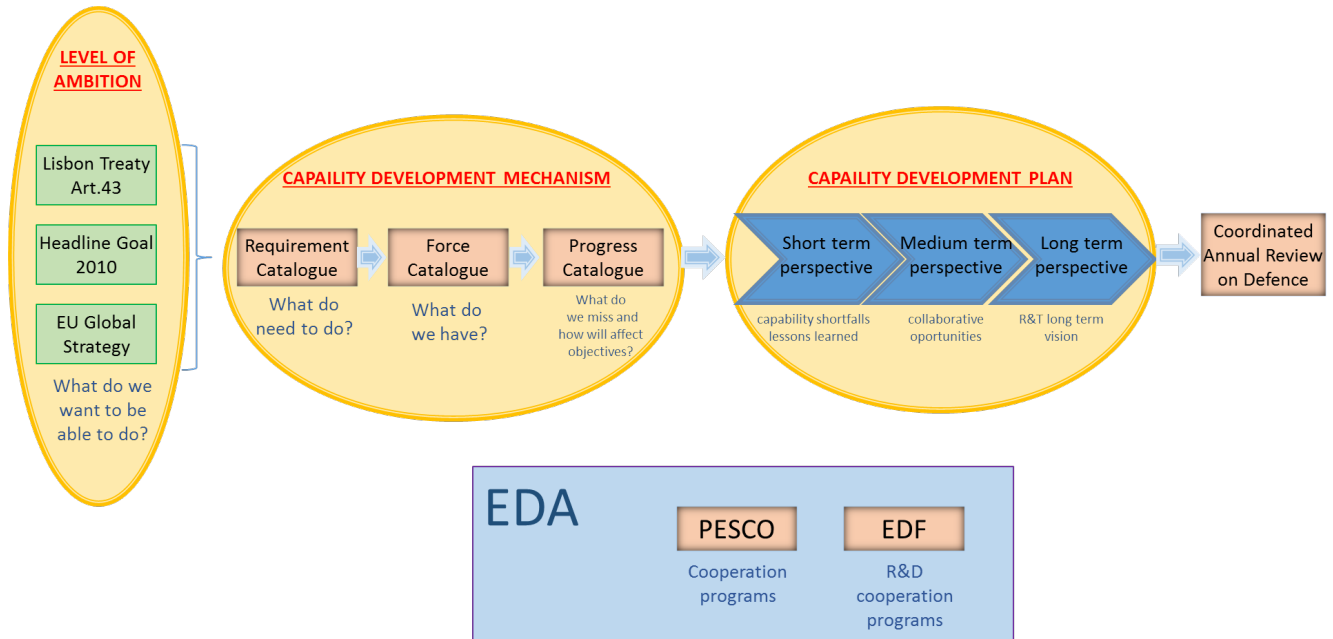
LEVEL OF AMBITION

Lisbon Treaty Art.43

Headline Goal 2010

EU Global Strategy

What do we want to be able to do?

CAPAILITY DEVELOPMENT MECHANISM

Requirement Catalogue

What do need to do?

Force Catalogue

What do we have?

Progress Catalogue

What do we miss and how will affect objectives?

CAPAILITY DEVELOPMENT PLAN

Short term perspective

capability shortfalls lessons learned

Medium term perspective

collaborative oportunities

Long term perspective

R&T long term vision

Coordinated Annual Review on Defence

EDA

PESCO

Cooperation programs

EDF

R&D cooperation programs